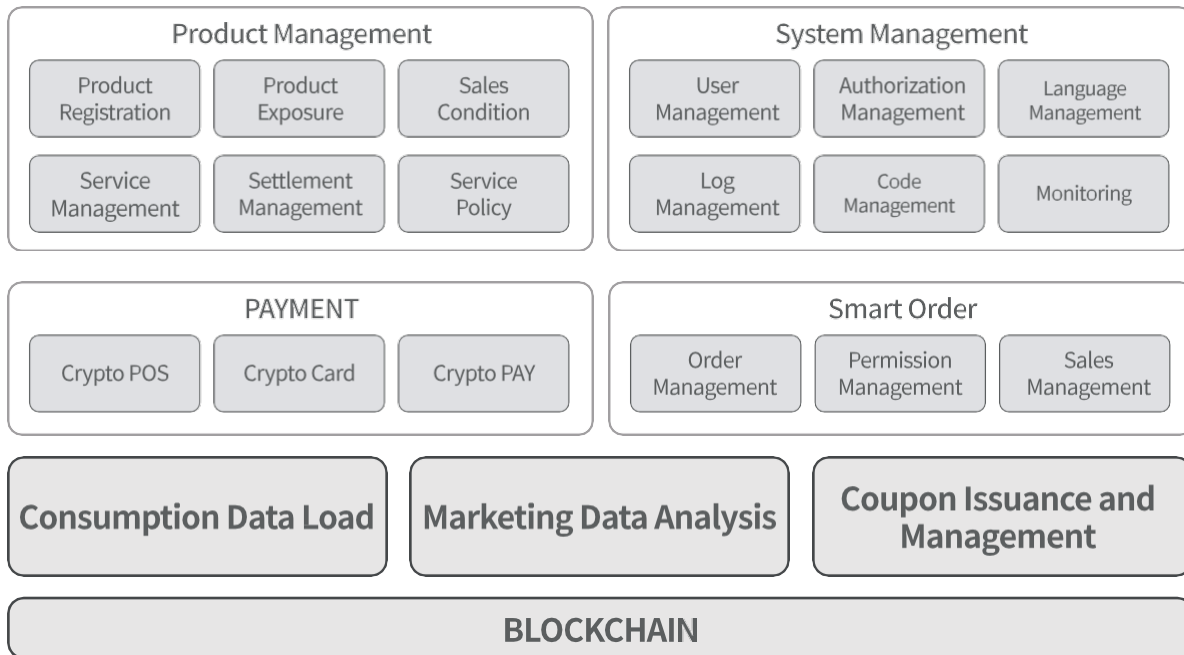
Product Management

Product Registration
Product Exposure
Sales Condition
Service Management
Settlement Management
Service Policy

System Management

User Management
Authorization Management
Language Management
Log Management
Code Management
Monitoring

PAYMENT

Crypto POS
Crypto Card
Crypto PAY

Smart Order

Order Management
Permission Management
Sales Management

Consumption Data Load
Marketing Data Analysis
Coupon Issuance and Management

BLOCKCHAIN